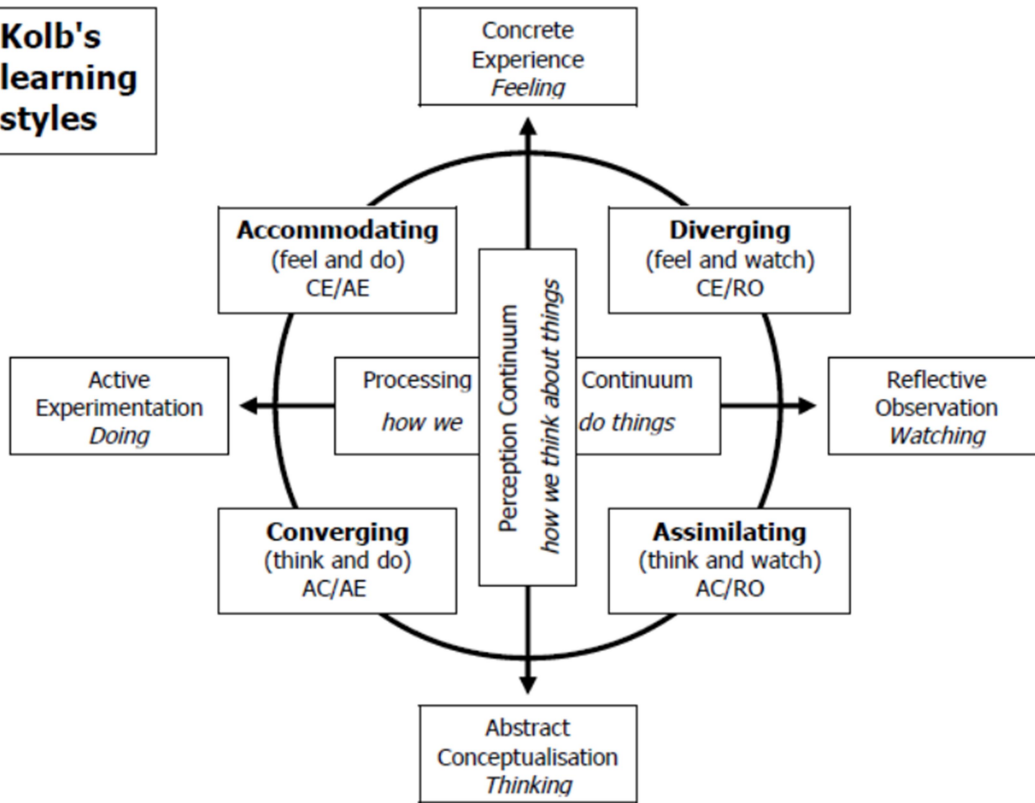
Kolb's learning styles

Concrete Experience
*Feeling*

Accommodating
(feel and do)
CE/AE

Diverging
(feel and watch)
CE/RO

Active Experimentation
*Doing*

Processing
*how we*

Perception Continuum
*how we think about things*

Continuum
*do things*

Reflective Observation
*Watching*

Converging
(think and do)
AC/AE

Assimilating
(think and watch)
AC/RO

Abstract Conceptualisation
*Thinking*